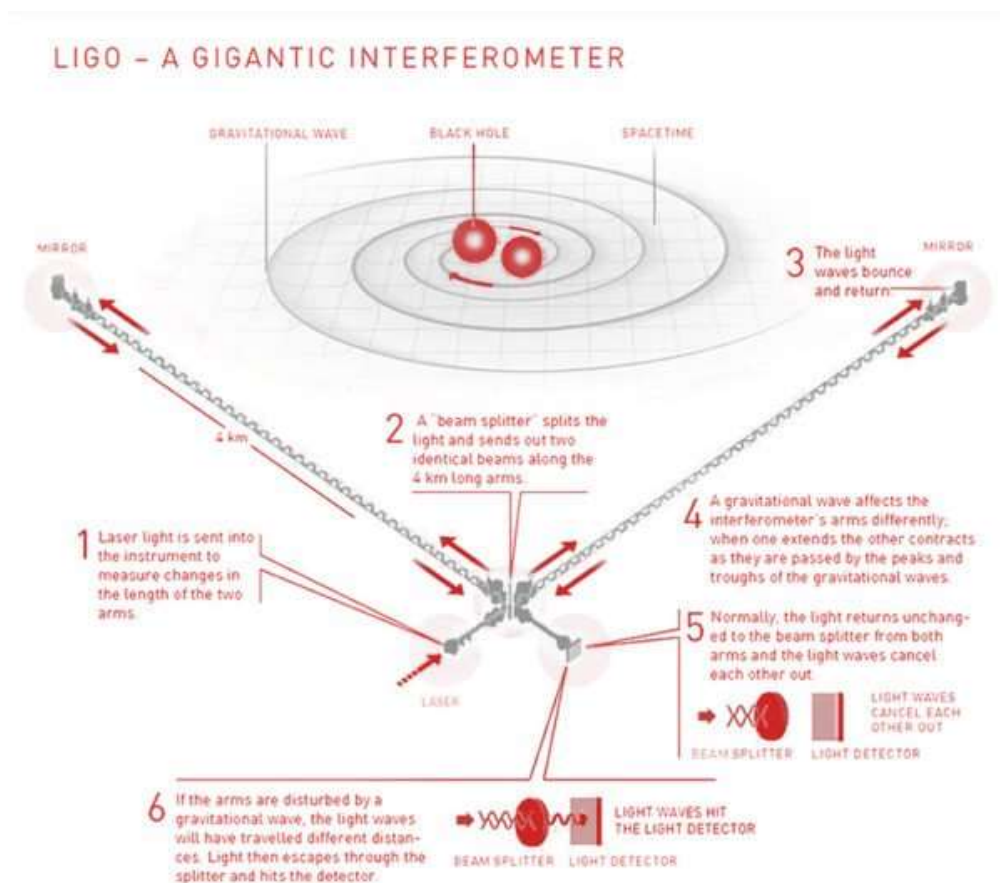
LIGO – A GIGANTIC INTERFEROMETER

GRAVITATIONAL WAVE

BLACK HOLE

SPACETIME

MIRROR

3 The light waves bounce and return

MIRROR

4 km

2 A "beam splitter" splits the light and sends out two identical beams along the 4 km long arms.

4 A gravitational wave affects the interferometer's arms differently; when one extends the other contracts as they are passed by the peaks and troughs of the gravitational waves.

1 Laser light is sent into the instrument to measure changes in the length of the two arms.

5 Normally, the light returns unchanged to the beam splitter from both arms and the light waves cancel each other out.

LASER

LIGHT WAVES CANCEL EACH OTHER OUT

BEAM SPLITTER LIGHT DETECTOR

6 If the arms are disturbed by a gravitational wave, the light waves will have travelled different distances. Light then escapes through the splitter and hits the detector.

LIGHT WAVES HIT THE LIGHT DETECTOR

BEAM SPLITTER LIGHT DETECTOR